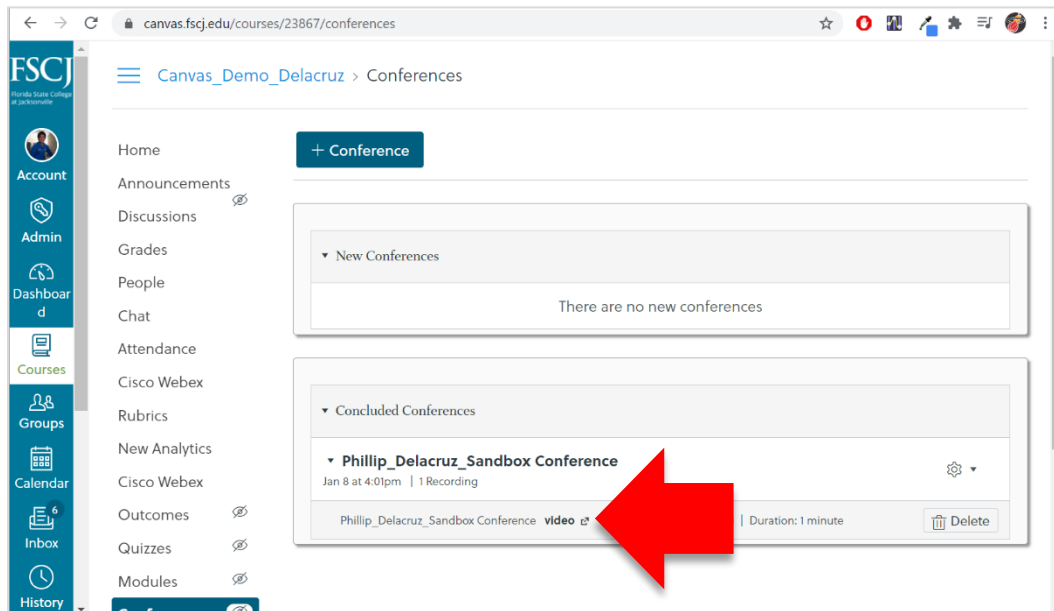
canvas.fscj.edu/courses/23867/conferences

FSCJ
Florida State College at Jacksonville

Account
Admin
Dashboard
Courses
Groups
Calendar
6
Inbox
History

Canvas_Demo_Delacruz > Conferences

Home
Announcements
Discussions
Grades
People
Chat
Attendance
Cisco Webex
Rubrics
New Analytics
Cisco Webex
Outcomes
Quizzes
Modules

+ Conference

New Conferences

There are no new conferences

Concluded Conferences

Phillip_Delacruz_Sandbox Conference
Jan 8 at 4:01pm | 1 Recording

Phillip_Delacruz_Sandbox Conference video | Duration: 1 minute
Delete